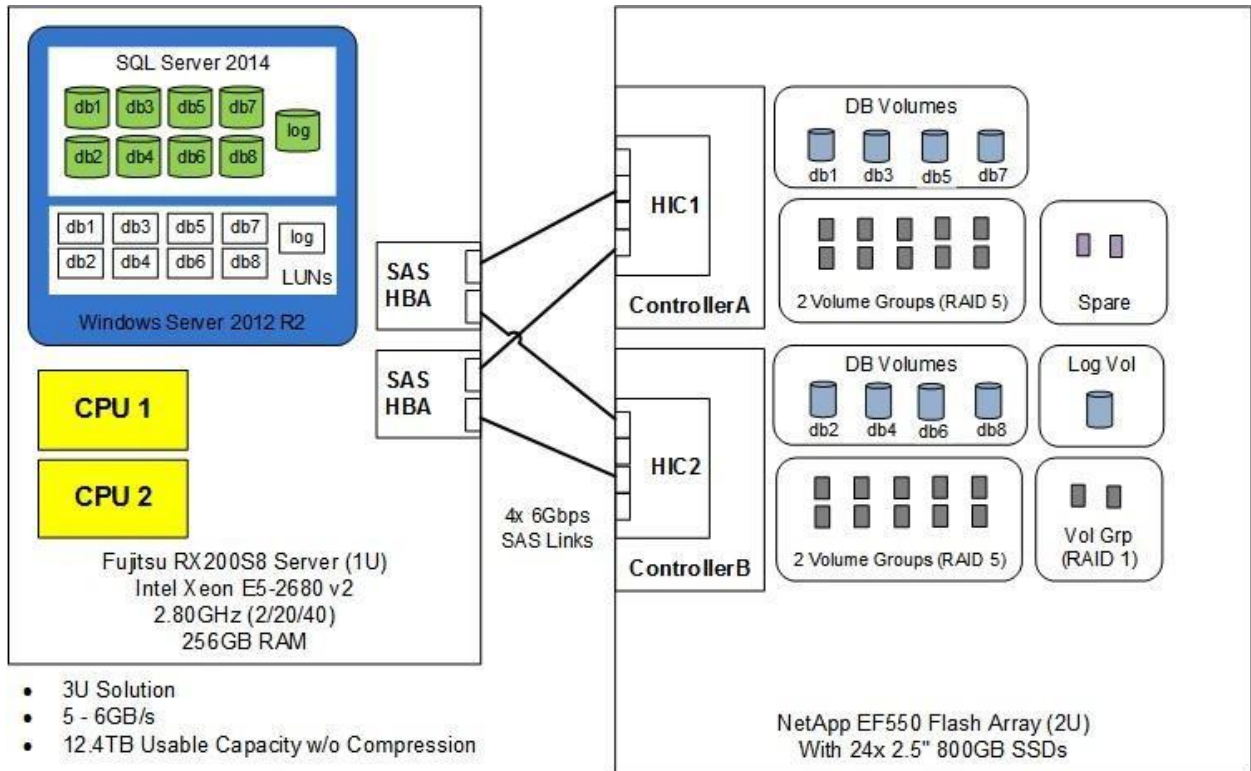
SQL Server 2014

db1 db3 db5 db7 log
db2 db4 db6 db8

db1 db3 db5 db7 log
db2 db4 db6 db8
LUNs

Windows Server 2012 R2

CPU 1

CPU 2

Fujitsu RX200S8 Server (1U)
Intel Xeon E5-2680 v2
2.80GHz (2/20/40)
256GB RAM

SAS HBA

SAS HBA

4x 6Gbps SAS Links

HIC1

ControllerA

HIC2

ControllerB

DB Volumes
db1 db3 db5 db7

2 Volume Groups (RAID 5)

Spare

DB Volumes
db2 db4 db6 db8

Log Vol

2 Volume Groups (RAID 5)

Vol Grp (RAID 1)

- 3U Solution
- 5 - 6GB/s
- 12.4TB Usable Capacity w/o Compression

NetApp EF550 Flash Array (2U)
With 24x 2.5" 800GB SSDs